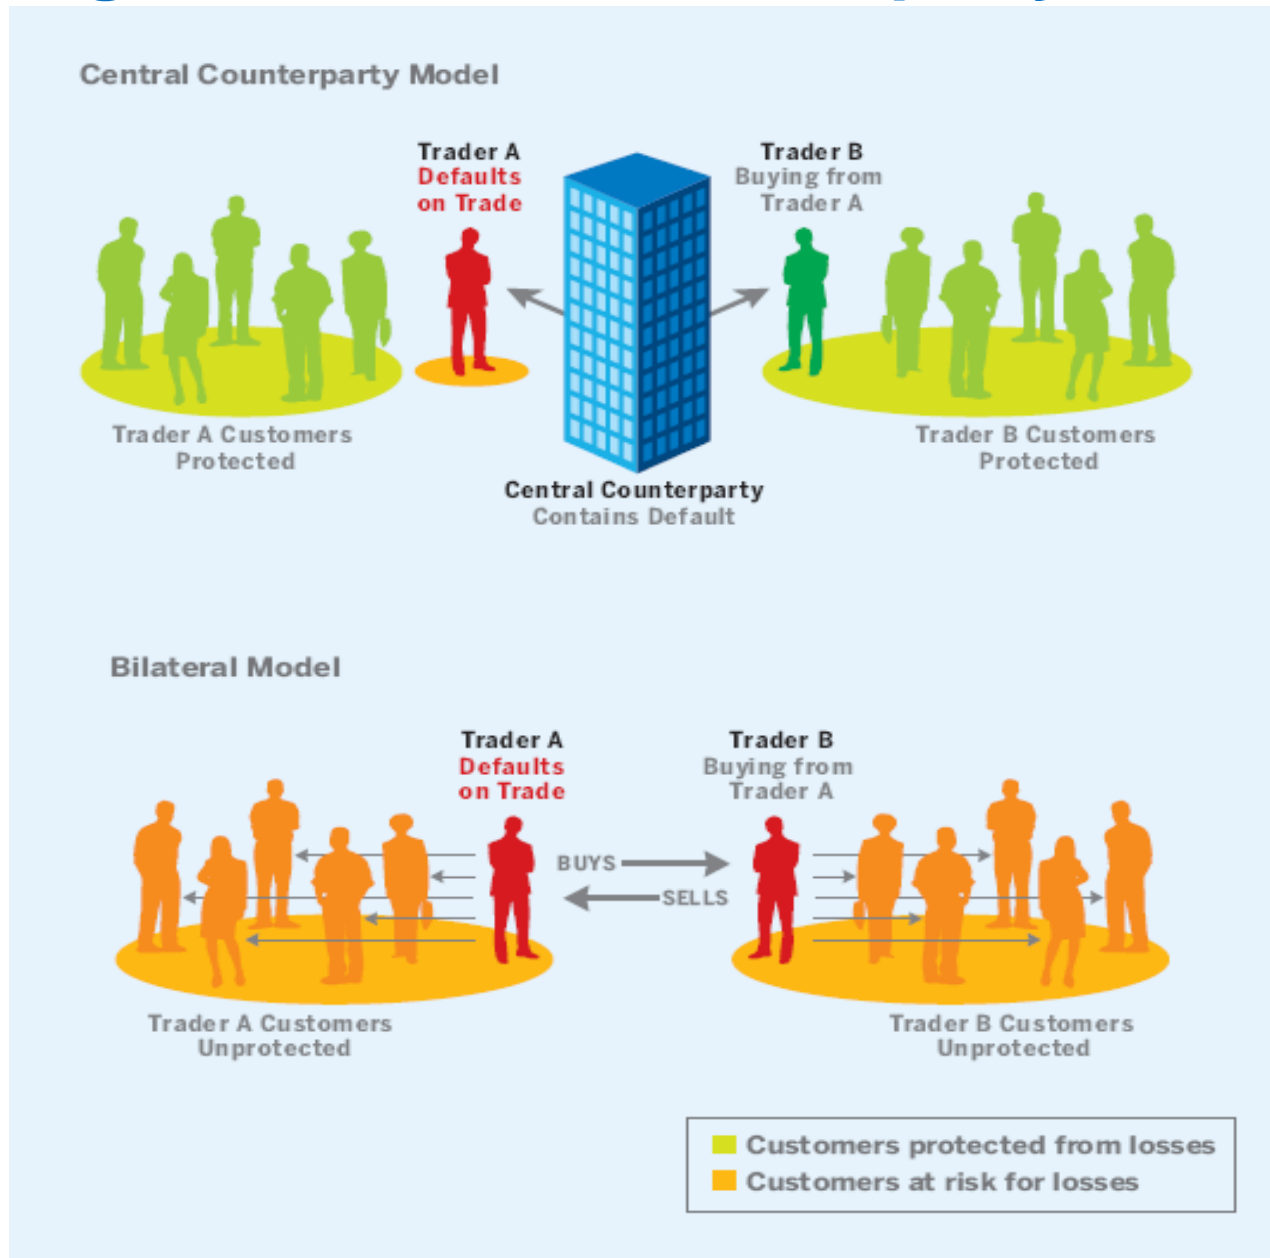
Central Counterparty Model

Trader A
Defaults on Trade

Trader B
Buying from Trader A

Trader A Customers
Protected

Trader B Customers
Protected

Central Counterparty
Contains Default

Bilateral Model

Trader A
Defaults on Trade

Trader B
Buying from Trader A

BUYS

SELLS

Trader A Customers
Unprotected

Trader B Customers
Unprotected

Customers protected from losses
Customers at risk for losses